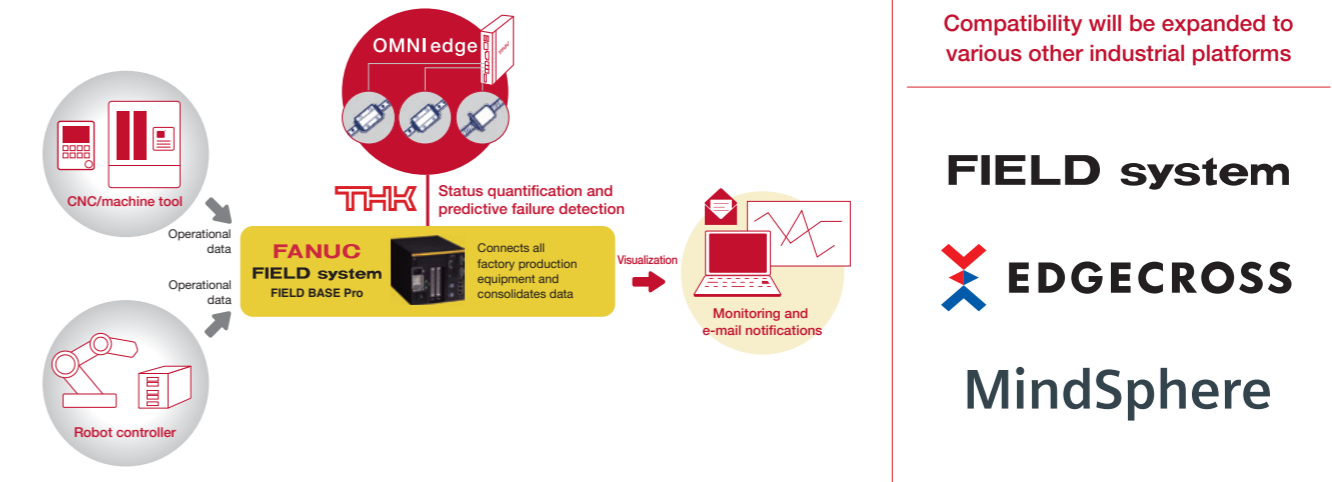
OMNI edge

THK

Status quantification and predictive failure detection

CNC/machine tool

Operational data

Operational data

Robot controller

FANUC
FIELD system
FIELD BASE Pro

Connects all factory production equipment and consolidates data

Visualization

Monitoring and e-mail notifications

Compatibility will be expanded to various other industrial platforms

FIELD system

EDGECROSS

MindSphere